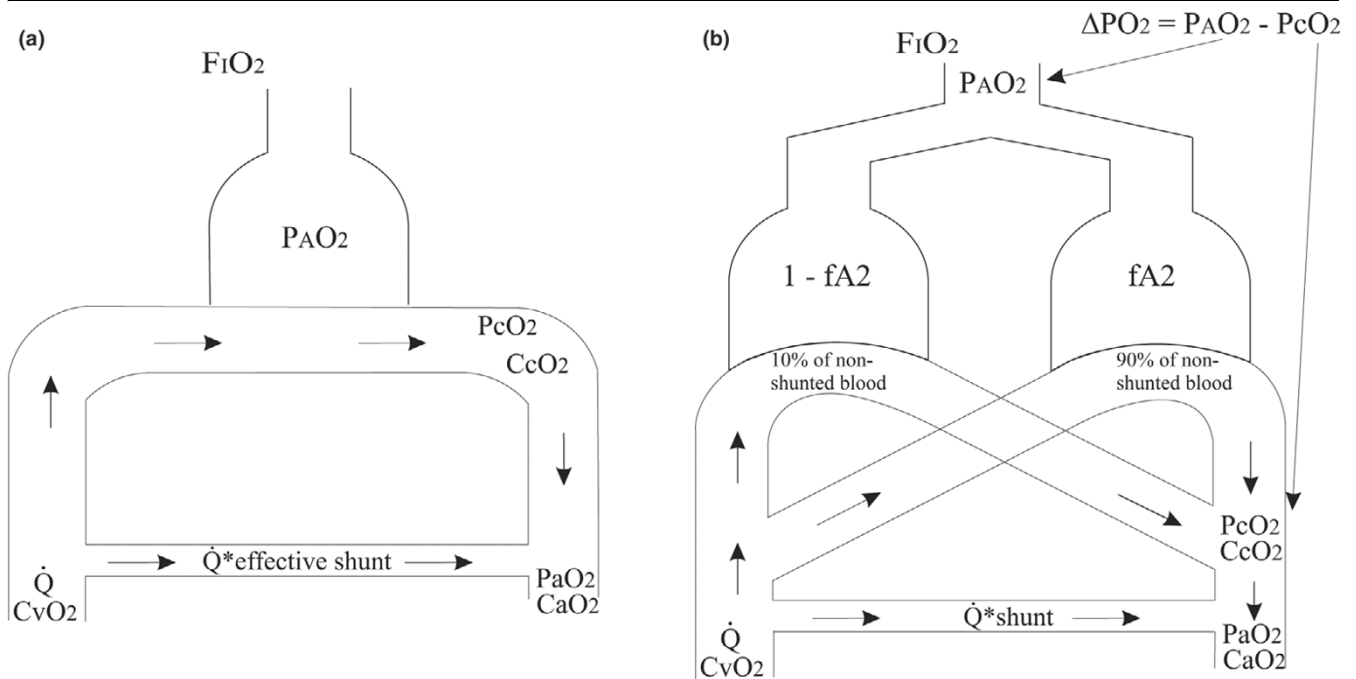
(a)

$F_IO_2$

$P_AO_2$

$PcO_2$
$CcO_2$

$\dot{Q}$*effective shunt

$\dot{Q}$
$CvO_2$

$PaO_2$
$CaO_2$

(b)

$\Delta PO_2 = P_AO_2 - PcO_2$

$F_IO_2$

$P_AO_2$

1 - fA2

fA2

10% of non-shunted blood

90% of non-shunted blood

$PcO_2$
$CcO_2$

$\dot{Q}$*shunt

$\dot{Q}$
$CvO_2$

$PaO_2$
$CaO_2$